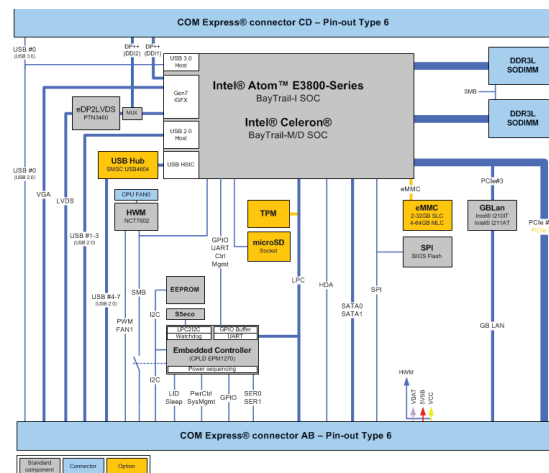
COM Express® connector CD – Pin-out Type 6

USB #0 (USB 3.0)
DP++ (DDI2)
DP++ (DDI1)
USB 3.0 Host
Gen7 iGFX
USB 2.0 Host
USB HSIC
eDP2LVDS
PTN3460
MUX
USB Hub
SMSC USB4604
Intel® Atom™ E3800-Series
BayTrail-I SOC
Intel® Celeron®
BayTrail-M/D SOC
DDR3L SODIMM
SMB
DDR3L SODIMM
USB #0 (USB 2.0)
VGA
LVDS
CPU FAN0
HWM
NCT7802
USB #1-3 (USB 2.0)
TPM
microSD
Socket
GPIO
UART
Ctrl
Mgmt
eMMC
eMMC
2-32GB SLC
4-64GB MLC
SPI
BIOS Flash
PCIe#3
GBLan
Intel® i210IT
Intel® i211AT
PCIe #
PCIe
USB #4-7 (USB 2.0)
SMB
EEPROM
PWM
FAN1
I2C
S5eco
LPC/I2C
Watchdog
GPIO Buffer
UART
Embedded Controller
(CPLD EPM1270)
Power sequencing
LPC
HDA
SATA0
SATA1
SPI
GB LAN
HWM
VBAT
5VSB
VCC
I2C
LID
Sleep
PwrCtrl
SysMgmt
GPIO
SER0
SER1
COM Express® connector AB – Pin-out Type 6
Standard component
Connector
Option